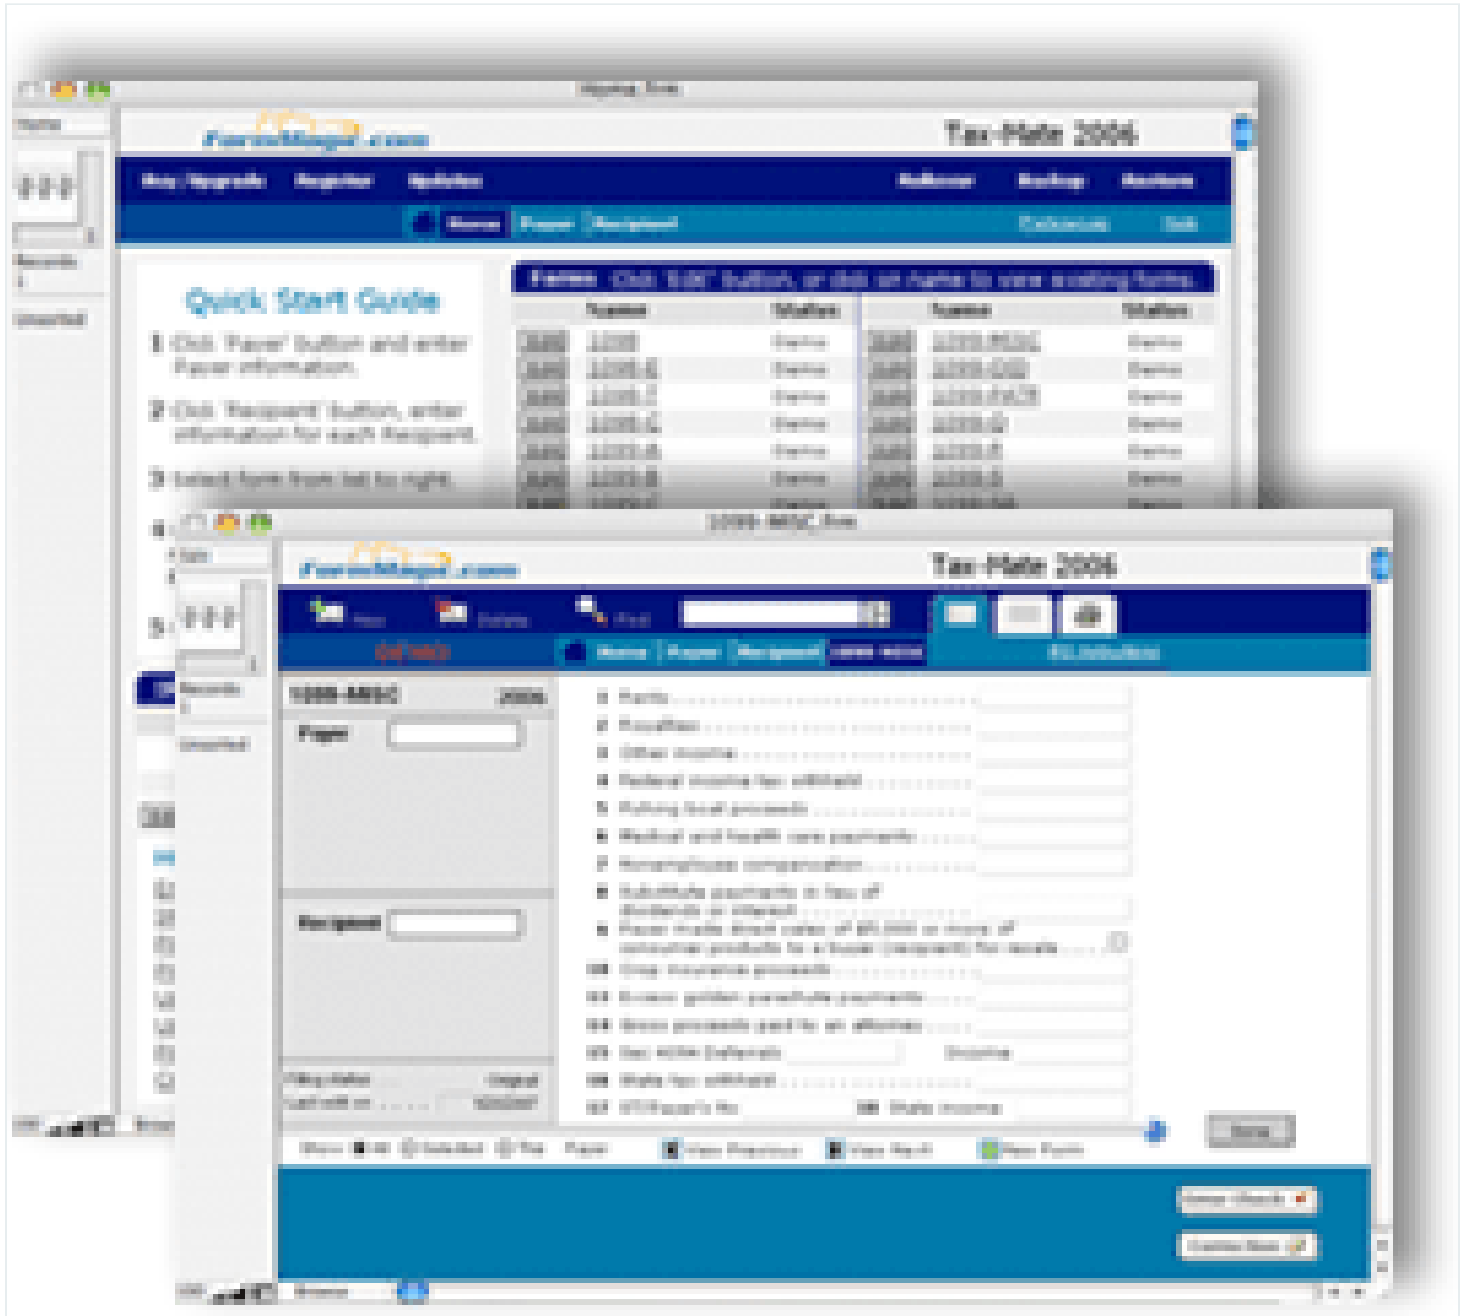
FormMagic.com

Tax-Mate 2006

Quick Start Guide

1 Click 'Payer' button and enter Payer information.

2 Click 'Recipient' button, enter information for each Recipient.

3 Select form from list to right.

1099-MISC

FormMagic.com

Tax-Mate 2006

1099-MISC 2006

Payer

Recipient

1 Rents
2 Royalties
3 Other income
4 Federal income tax withheld
5 Fishing boat proceeds
6 Medical and health care payments
7 Nonemployee compensation
8 Substitute payments in lieu of dividends or interest
9 Payer made direct sales of $5,000 or more of consumer products to a buyer (recipient) for resale
10 Crop insurance proceeds
13 Excess golden parachute payments
14 Gross proceeds paid to an attorney
16 State tax withheld
17 State/Payer's no.
18 State income